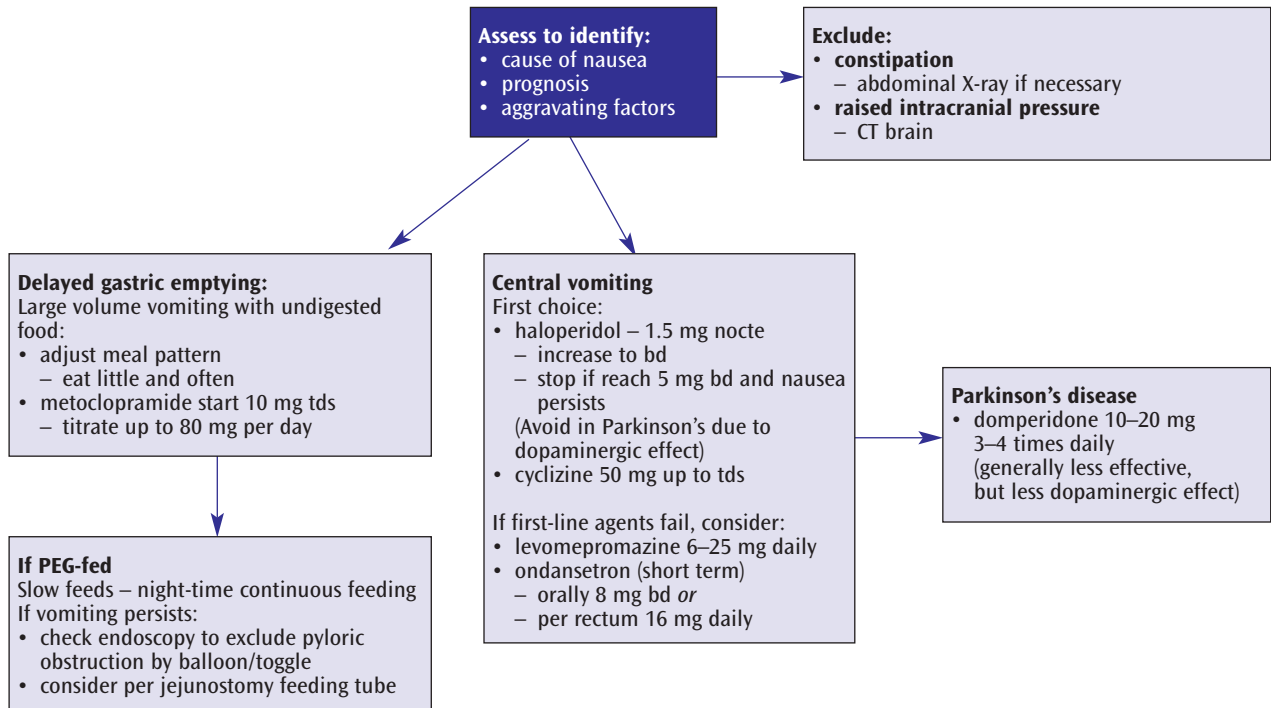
**Assess to identify:**
• cause of nausea
• prognosis
• aggravating factors

**Exclude:**
• **constipation**
– abdominal X-ray if necessary
• **raised intracranial pressure**
– CT brain

**Delayed gastric emptying:**
Large volume vomiting with undigested food:
• adjust meal pattern
– eat little and often
• metoclopramide start 10 mg tds
– titrate up to 80 mg per day

**If PEG-fed**
Slow feeds – night-time continuous feeding
If vomiting persists:
• check endoscopy to exclude pyloric obstruction by balloon/toggle
• consider per jejunostomy feeding tube

**Central vomiting**
First choice:
• haloperidol – 1.5 mg nocte
– increase to bd
– stop if reach 5 mg bd and nausea persists
(Avoid in Parkinson's due to dopaminergic effect)
• cyclizine 50 mg up to tds

If first-line agents fail, consider:
• levomepromazine 6–25 mg daily
• ondansetron (short term)
– orally 8 mg bd *or*
– per rectum 16 mg daily

**Parkinson's disease**
• domperidone 10–20 mg 3–4 times daily (generally less effective, but less dopaminergic effect)